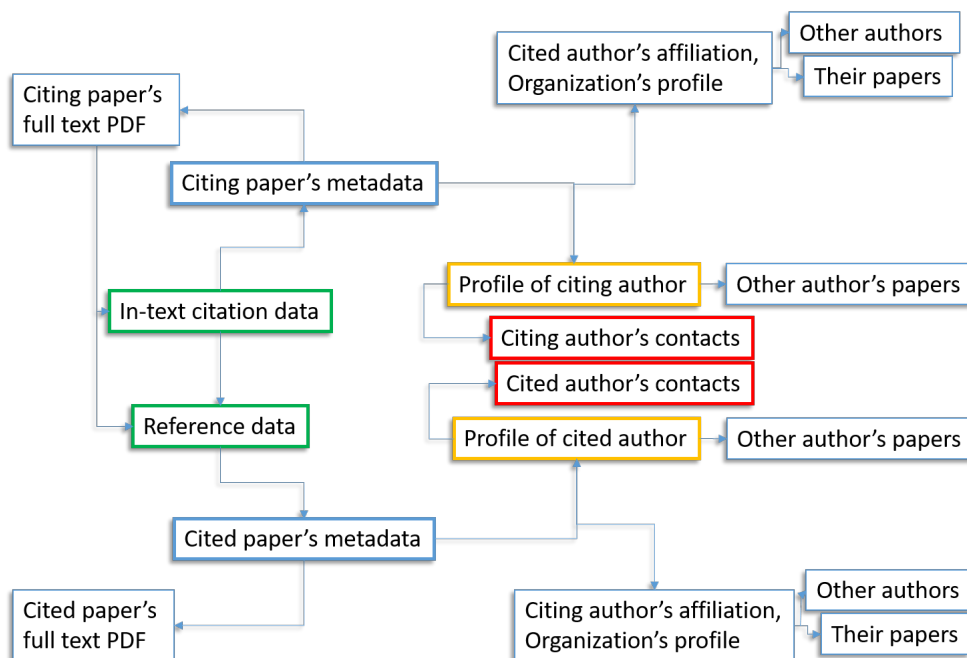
Cited author’s affiliation, Organization’s profile

Other authors

Their papers

Citing paper’s full text PDF

Citing paper’s metadata

Profile of citing author

Other author’s papers

In-text citation data

Citing author’s contacts

Cited author’s contacts

Reference data

Profile of cited author

Other author’s papers

Cited paper’s metadata

Cited paper’s full text PDF

Citing author’s affiliation, Organization’s profile

Other authors

Their papers